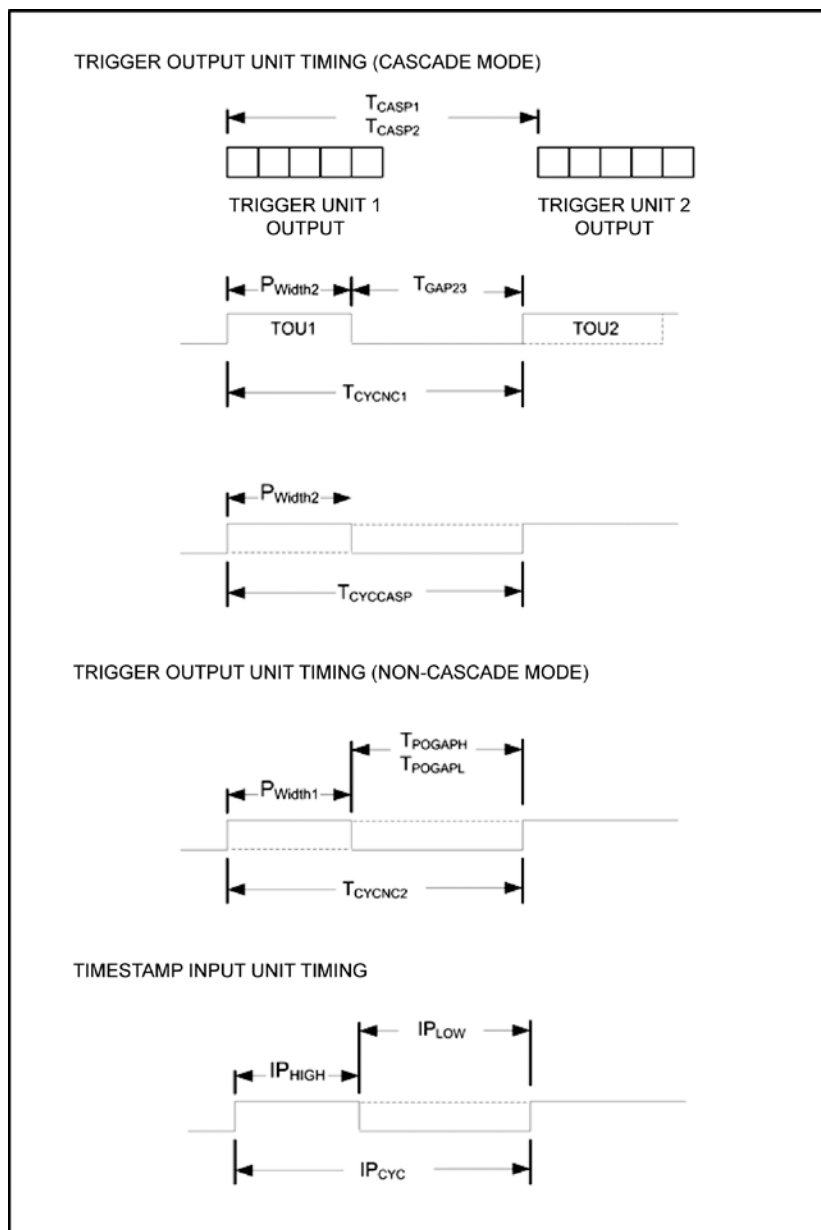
TRIGGER OUTPUT UNIT TIMING (CASCADE MODE)

$T_{CASP1}$
$T_{CASP2}$

TRIGGER UNIT 1 OUTPUT

TRIGGER UNIT 2 OUTPUT

$P_{Width2}$

$T_{GAP23}$

TOU1

TOU2

$T_{CYCNC1}$

$P_{Width2}$

$T_{CYCCASP}$

TRIGGER OUTPUT UNIT TIMING (NON-CASCADE MODE)

$T_{POGAPH}$
$T_{POGAPL}$

$P_{Width1}$

$T_{CYCNC2}$

TIMESTAMP INPUT UNIT TIMING

$IP_{LOW}$

$IP_{HIGH}$

$IP_{CYC}$